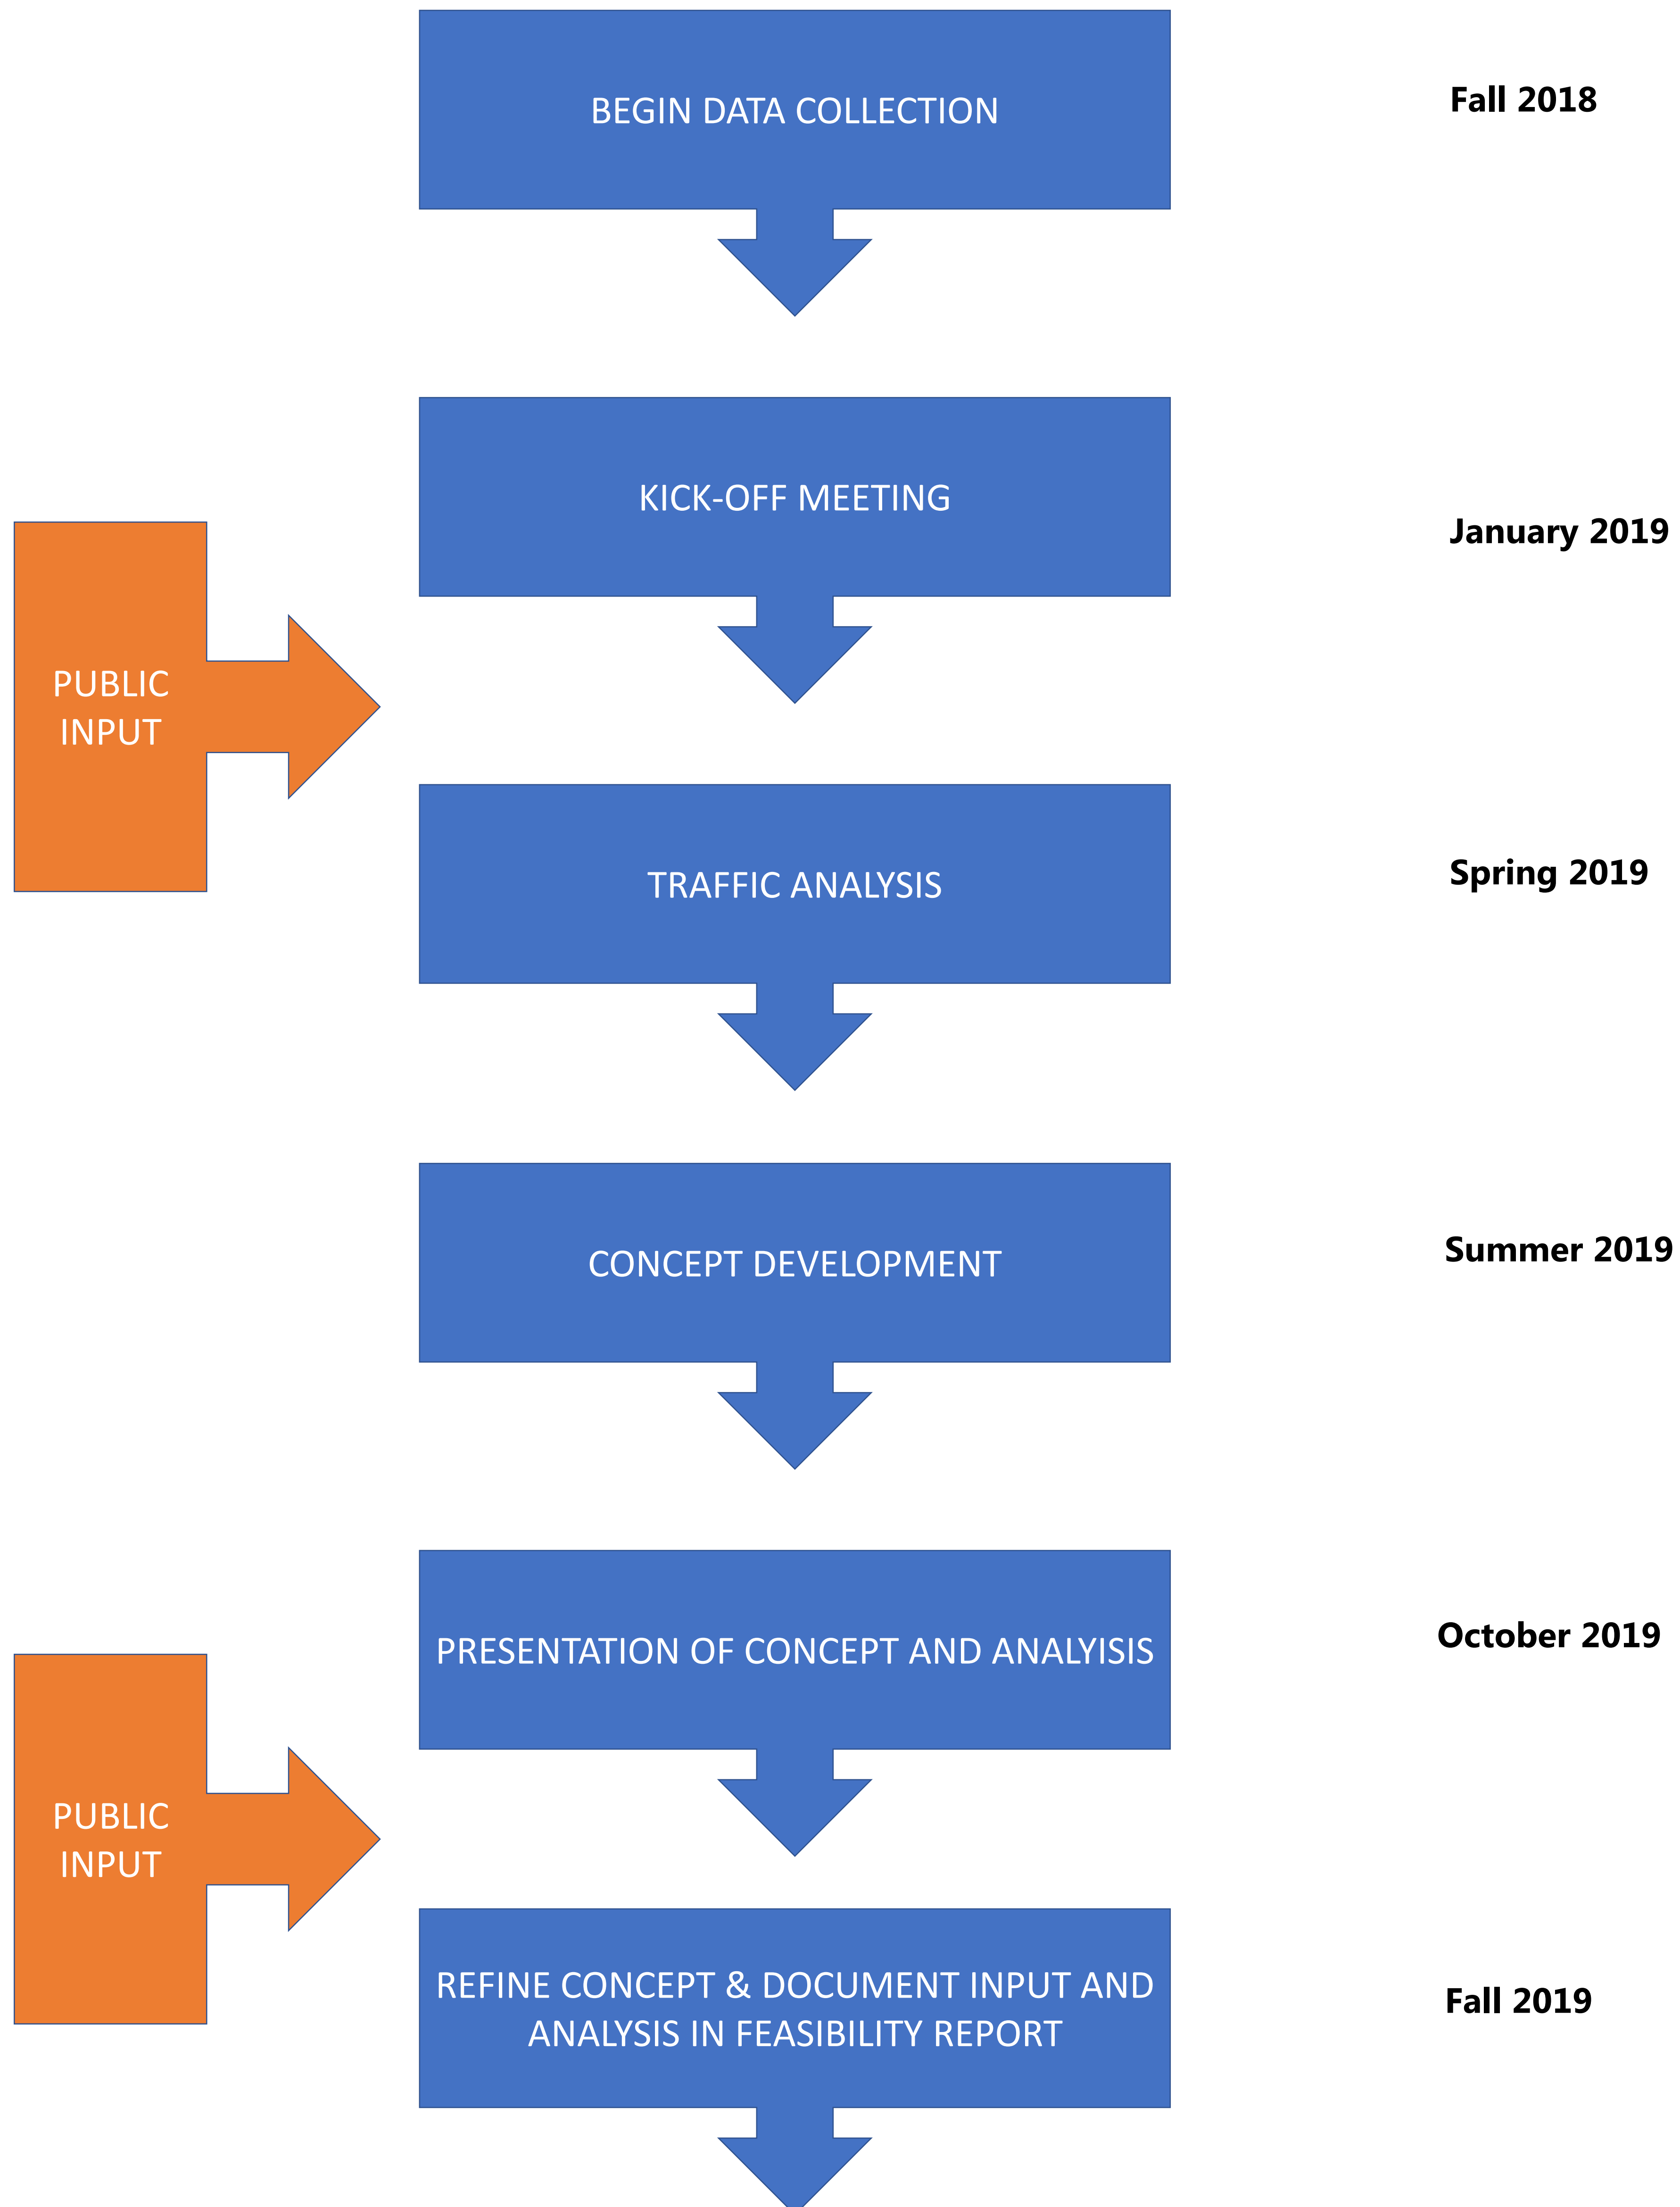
BEGIN DATA COLLECTION

Fall 2018

KICK-OFF MEETING

January 2019

PUBLIC INPUT

TRAFFIC ANALYSIS

Spring 2019

CONCEPT DEVELOPMENT

Summer 2019

PRESENTATION OF CONCEPT AND ANALIISIS

October 2019

PUBLIC INPUT

REFINE CONCEPT & DOCUMENT INPUT AND ANALYSIS IN FEASIBILITY REPORT

Fall 2019